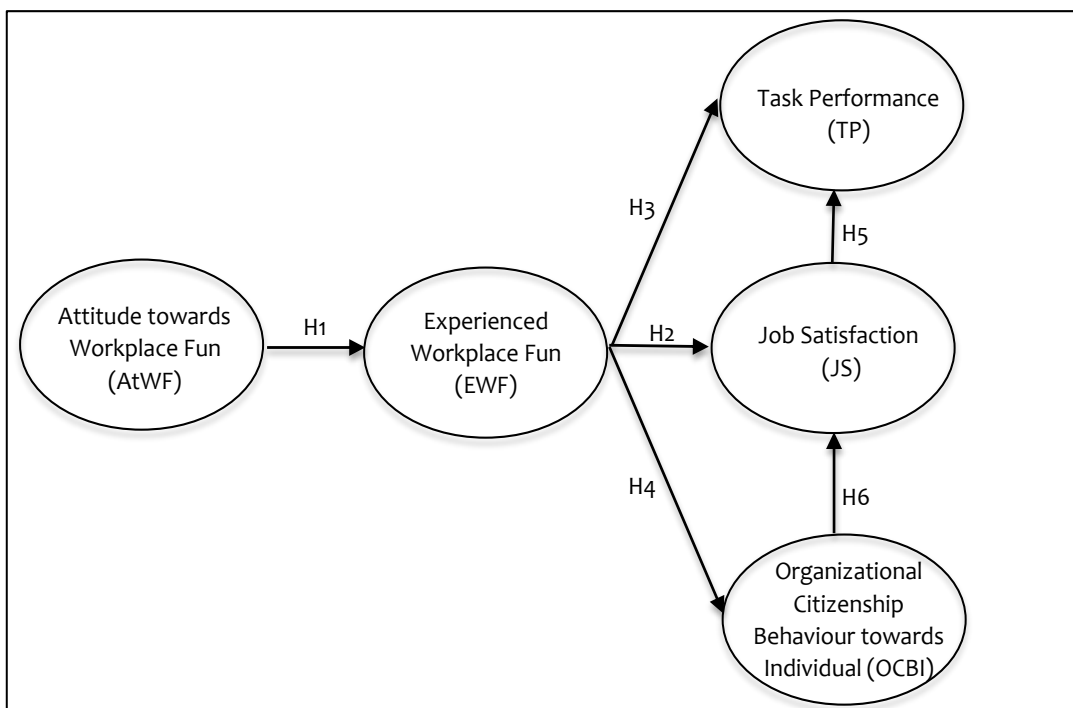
Task Performance (TP)

H3

H5

Attitude towards Workplace Fun (AtWF)

H1

Experienced Workplace Fun (EWF)

H2

Job Satisfaction (JS)

H4

H6

Organizational Citizenship Behaviour towards Individual (OCBI)